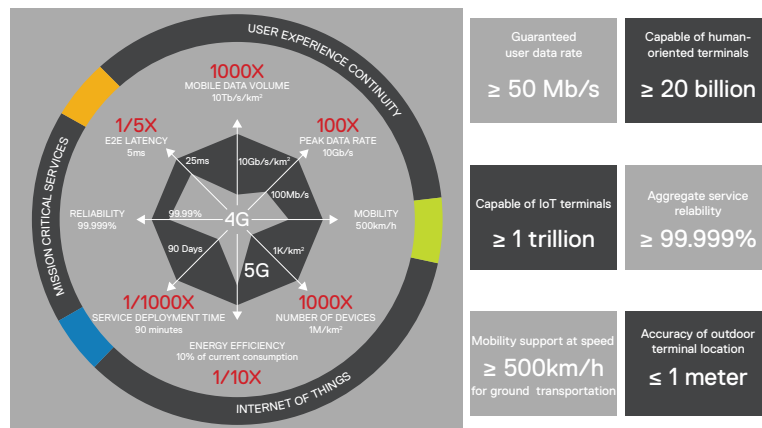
USER EXPERIENCE CONTINUITY

MISSION CRITICAL SERVICES

INTERNET OF THINGS

1000X
MOBILE DATA VOLUME
10Tb/s/km²

100X
PEAK DATA RATE
10Gb/s

1/5X
E2E LATENCY
5ms

RELIABILITY
99.999%

MOBILITY
500km/h

1/1000X
SERVICE DEPLOYMENT TIME
90 minutes

1000X
NUMBER OF DEVICES
1M/km²

ENERGY EFFICIENCY
10% of current consumption

1/10X

25ms

10Gb/s/km²

100Mb/s

99.99%

4G

1K/km²

90 Days

5G

Guaranteed user data rate

≥ 50 Mb/s

Capable of human-oriented terminals

≥ 20 billion

Capable of IoT terminals

≥ 1 trillion

Aggregate service relability

≥ 99.999%

Mobility support at speed

≥ 500km/h

for ground transportation

Accuracy of outdoor terminal location

≤ 1 meter